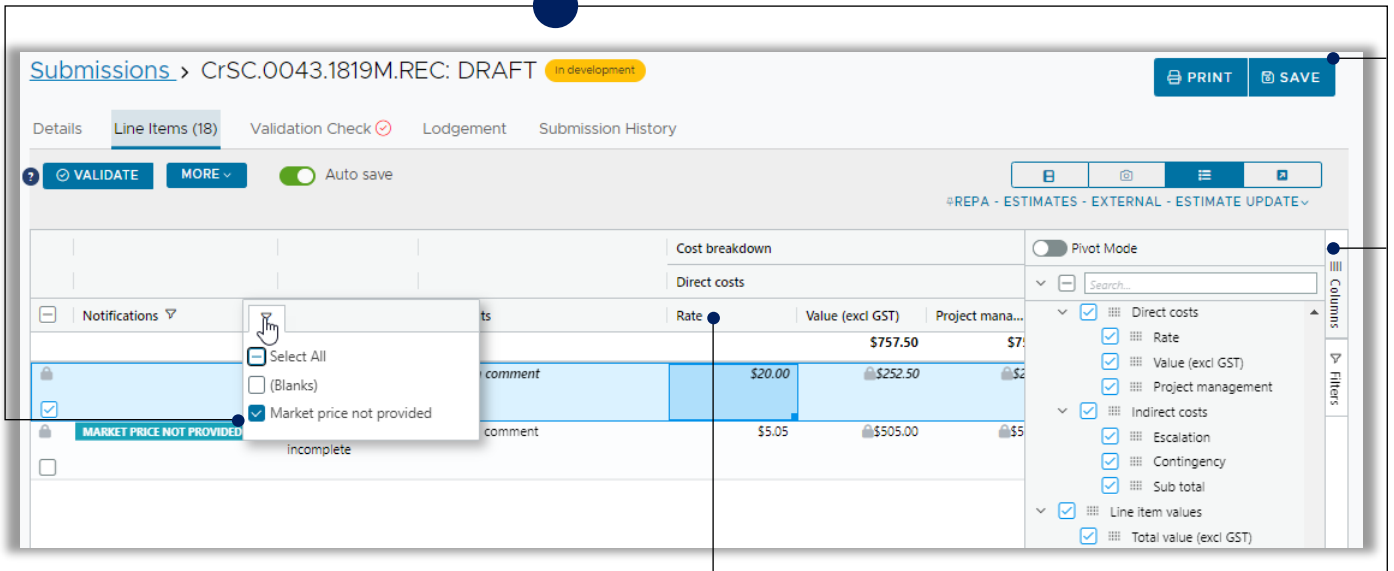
Submissions > CrSC.0043.1819M.REC: DRAFT In development

PRINT SAVE

Details Line Items (18) Validation Check Lodgement Submission History

? VALIDATE MORE Auto save

#REPA - ESTIMATES - EXTERNAL - ESTIMATE UPDATE

Cost breakdown

Direct costs

Notifications

Select All
(Blanks)
Market price not provided

ts

Rate Value (excl GST) Project mana...

$757.50 $7

comment $20.00 $252.50 $2

MARKET PRICE NOT PROVIDED

comment $5.05 $505.00 $5

incomplete

Pivot Mode

Search...

Direct costs
Rate
Value (excl GST)
Project management
Indirect costs
Escalation
Contingency
Sub total
Line item values
Total value (excl GST)

Columns

Filters